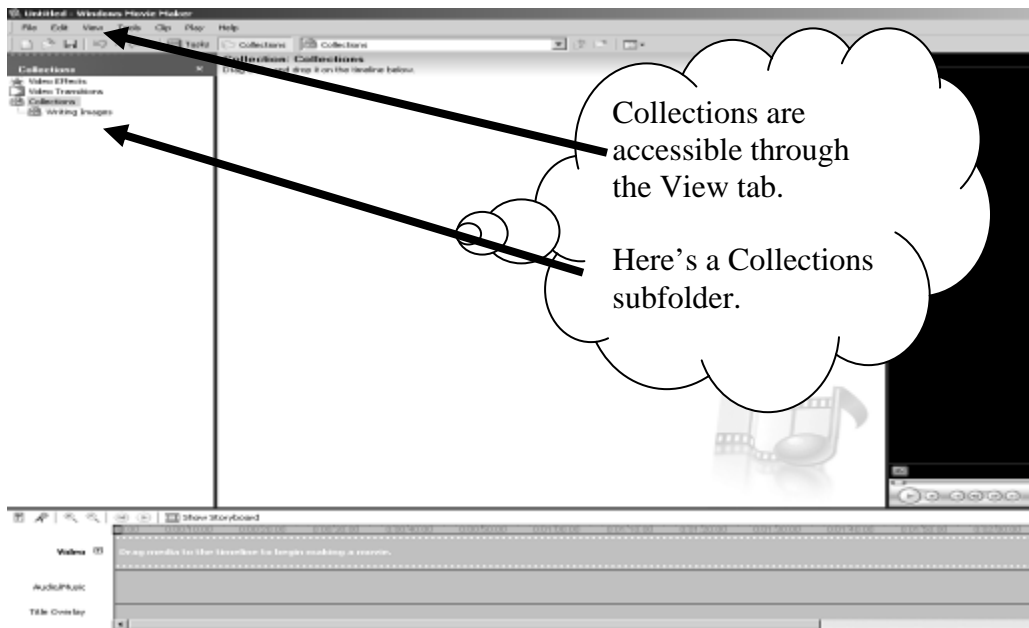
Untitled - Windows Movie Maker

File Edit View Tools Clip Play Help

Tasks Collections Collections

Collections ×

Video Effects
Video Transitions
Collections
Writing Images

Collection: Collections
Drag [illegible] and drop it on the timeline below.

Collections are accessible through the View tab.

Here's a Collections subfolder.

Show Storyboard

Video

Drag media to the timeline to begin making a movie.

Audio/Music

Title Overlay